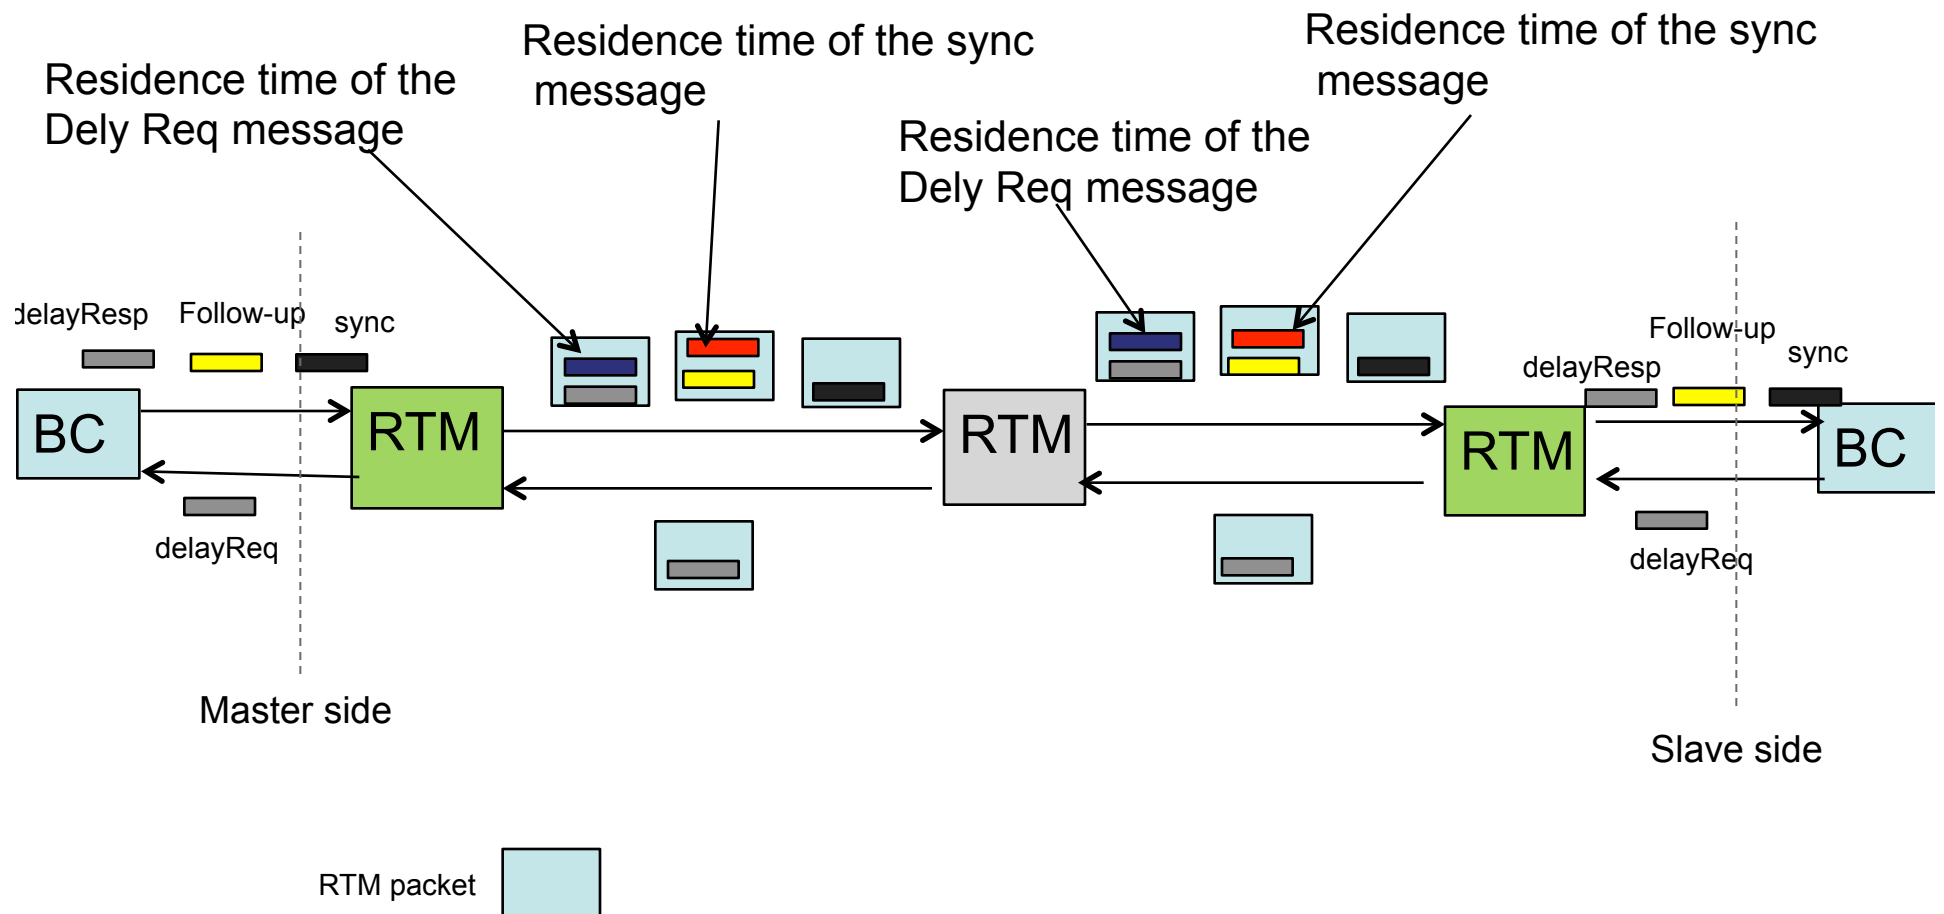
Residence time of the Dely Req message

Residence time of the sync message

Residence time of the Dely Req message

Residence time of the sync message

delayResp

Follow-up

sync

BC

RTM

RTM

RTM

BC

delayReq

Follow-up

sync

delayResp

delayReq

Master side

Slave side

RTM packet